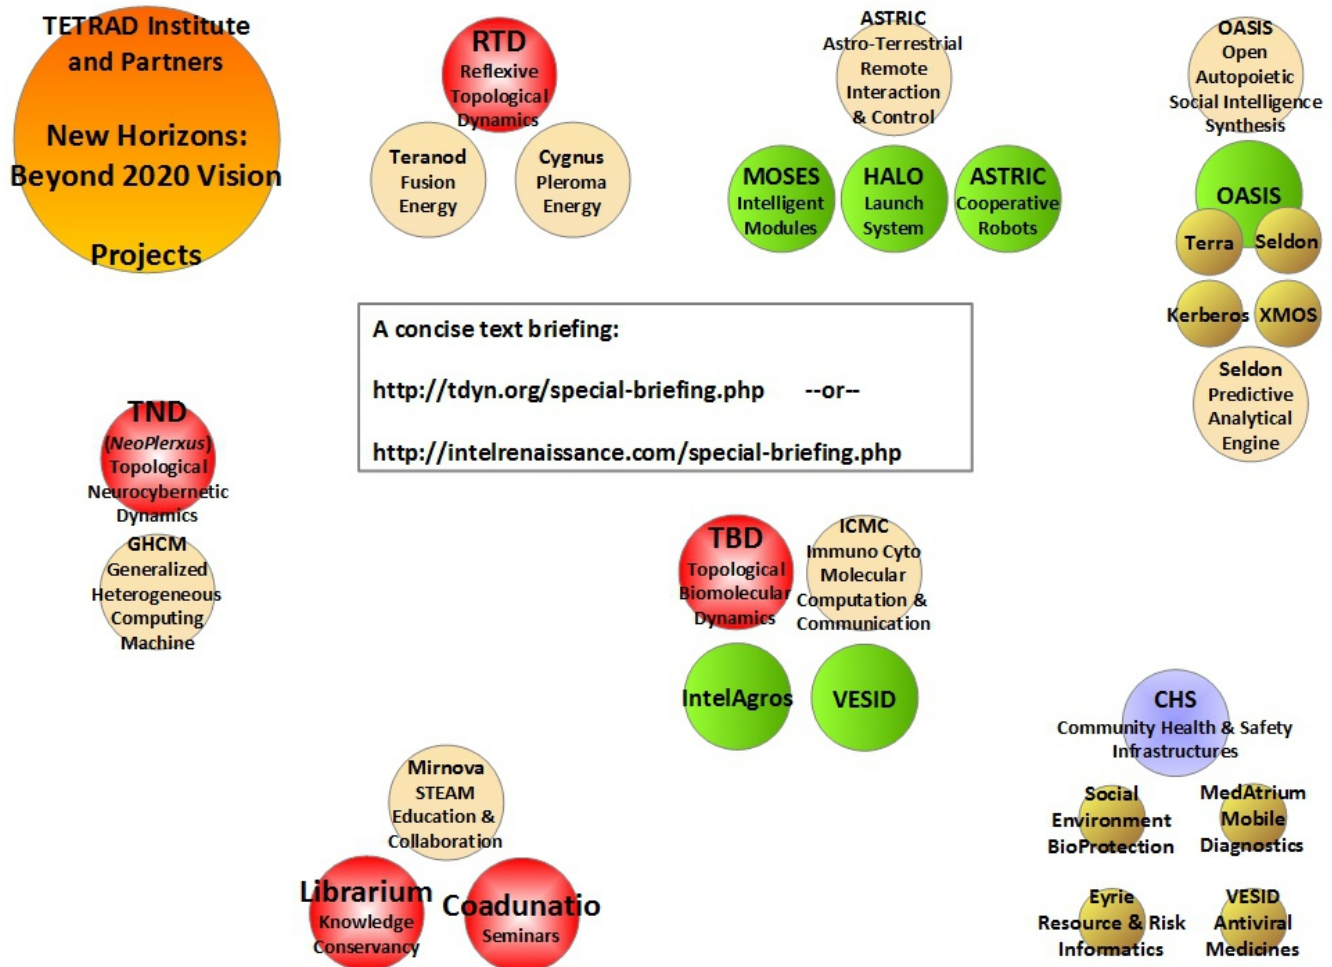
TETRAD Institute and Partners

New Horizons: Beyond 2020 Vision

Projects

RTD
Reflexive Topological Dynamics

Teranod Fusion Energy

Cygnus Pleroma Energy

ASTRIC
Astro-Terrestrial Remote Interaction & Control

MOSES Intelligent Modules

HALO Launch System

ASTRIC Cooperative Robots

OASIS
Open Autopoietic Social Intelligence Synthesis

OASIS

Terra

Seldon

Kerberos

XMOS

Seldon Predictive Analytical Engine

A concise text briefing:

http://tdyn.org/special-briefing.php --or--

http://intelrenaissance.com/special-briefing.php

TND
(NeoPlerxus) Topological Neurocybernetic Dynamics

GHCM
Generalized Heterogeneous Computing Machine

TBD
Topological Biomolecular Dynamics

ICMC
Immuno Cyto Molecular Computation & Communication

IntelAgros

VESID

CHS
Community Health & Safety Infrastructures

Social Environment BioProtection

MedAtrium Mobile Diagnostics

Eyrie Resource & Risk Informatics

VESID Antiviral Medicines

Mirnova STEAM Education & Collaboration

Librarium
Knowledge Conservancy

Coadunatio
Seminars